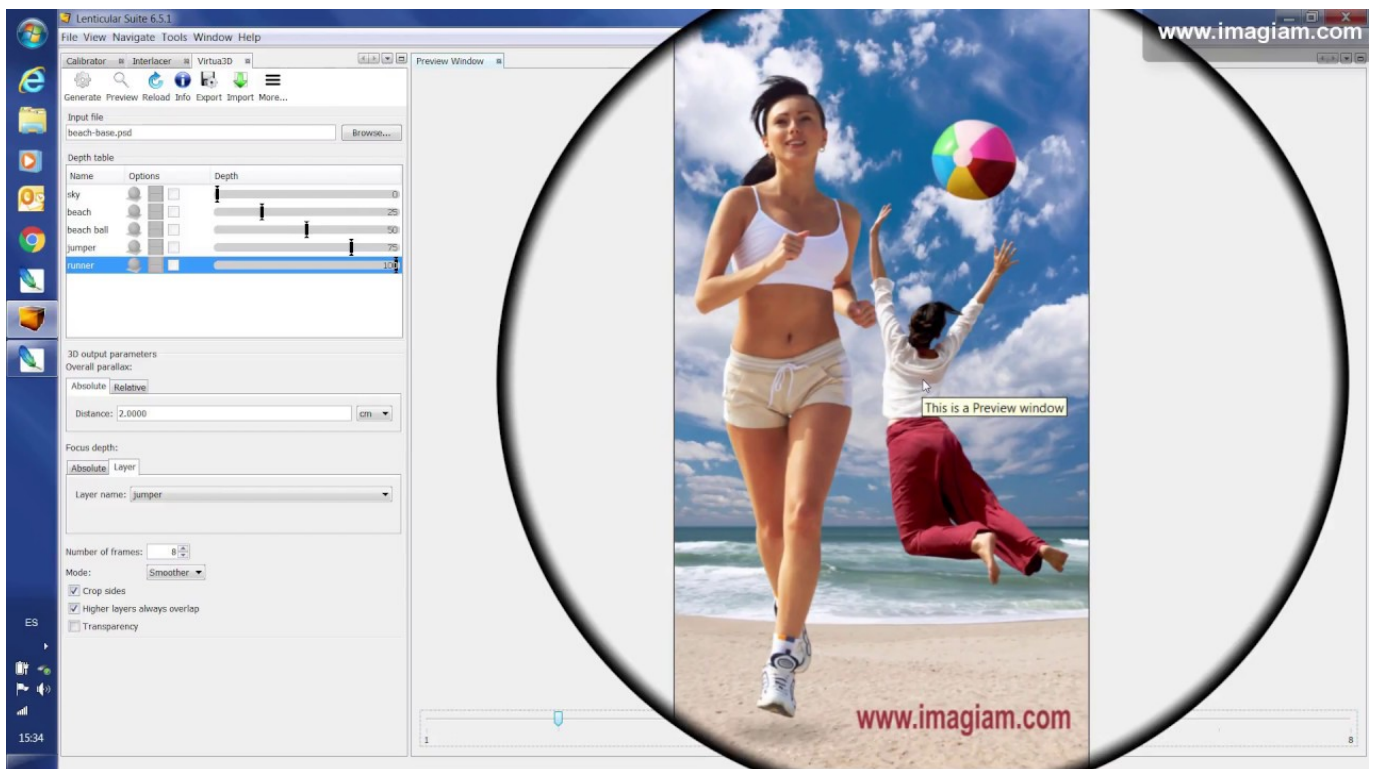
Lenticular Suite 6.5.1

www.imagiam.com

File View Navigate Tools Window Help

Calibrator Interlacer Virtua3D

Preview Window

Generate Preview Reload Info Export Import More...

Input file

beach-base.psd

Browse...

Depth table

| Name | Options | Depth |
|---|---|---|
| sky | | 0 |
| beach | | 25 |
| beach ball | | 50 |
| jumper | | 75 |
| runner | | 100 |

3D output parameters

Overall parallax:

Absolute Relative

Distance: 2.0000 cm

Focus depth:

Absolute Layer

Layer name: jumper

Number of frames: 8

Mode: Smoother

Crop sides

Higher layers always overlap

Transparency

This is a Preview window

www.imagiam.com

1

8

ES

15:34